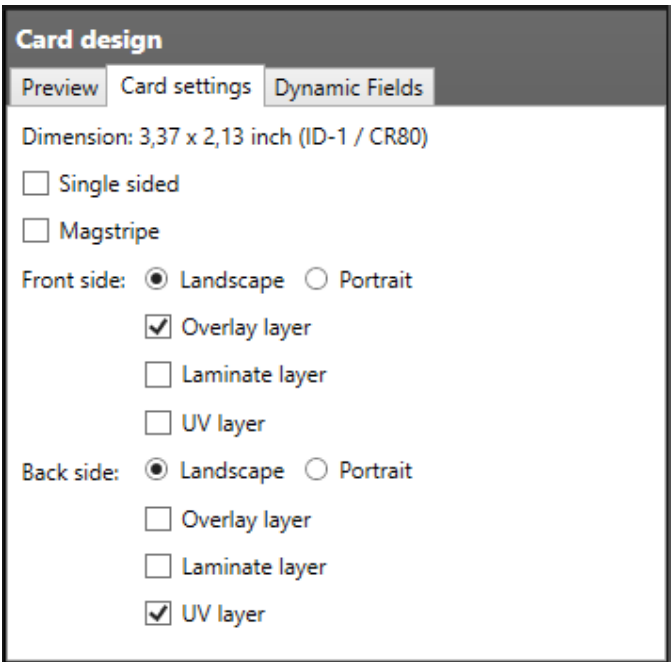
Card design

Preview | Card settings | Dynamic Fields

Dimension: 3,37 x 2,13 inch (ID-1 / CR80)

☐ Single sided

☐ Magstripe

Front side: ◉ Landscape ○ Portrait

☑ Overlay layer

☐ Laminate layer

☐ UV layer

Back side: ◉ Landscape ○ Portrait

☐ Overlay layer

☐ Laminate layer

☑ UV layer